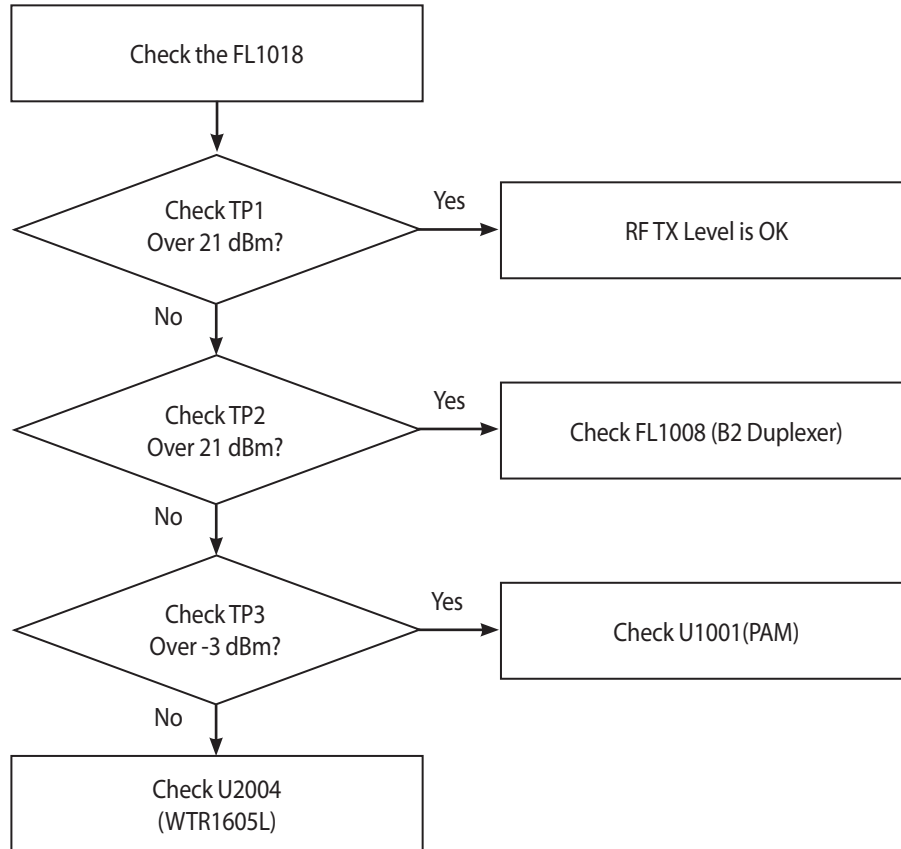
Check the FL1018

Check TP1
Over 21 dBm?

Yes

RF TX Level is OK

No

Check TP2
Over 21 dBm?

Yes

Check FL1008 (B2 Duplexer)

No

Check TP3
Over -3 dBm?

Yes

Check U1001(PAM)

No

Check U2004
(WTR1605L)